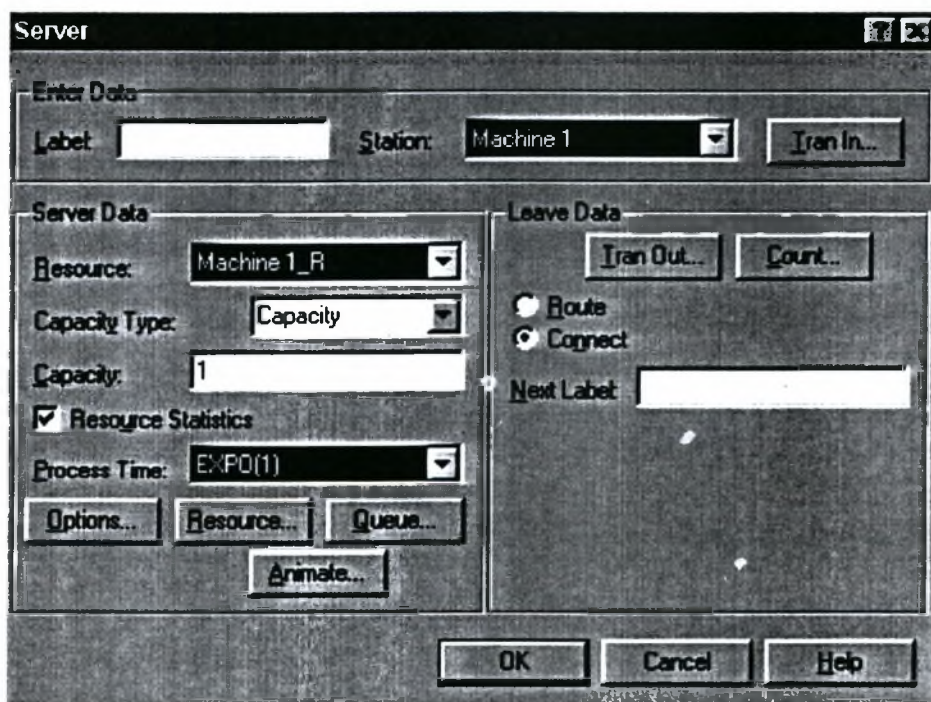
Server

Enter Data

Label

Station: Machine 1

Tran In...

Server Data

Resource: Machine 1_R

Capacity Type: Capacity

Capacity: 1

Resource Statistics

Process Time: EXPO(1)

Options...

Resource...

Queue...

Animate...

Leave Data

Tran Out...

Count...

Route

Connect

Next Label

OK

Cancel

Help